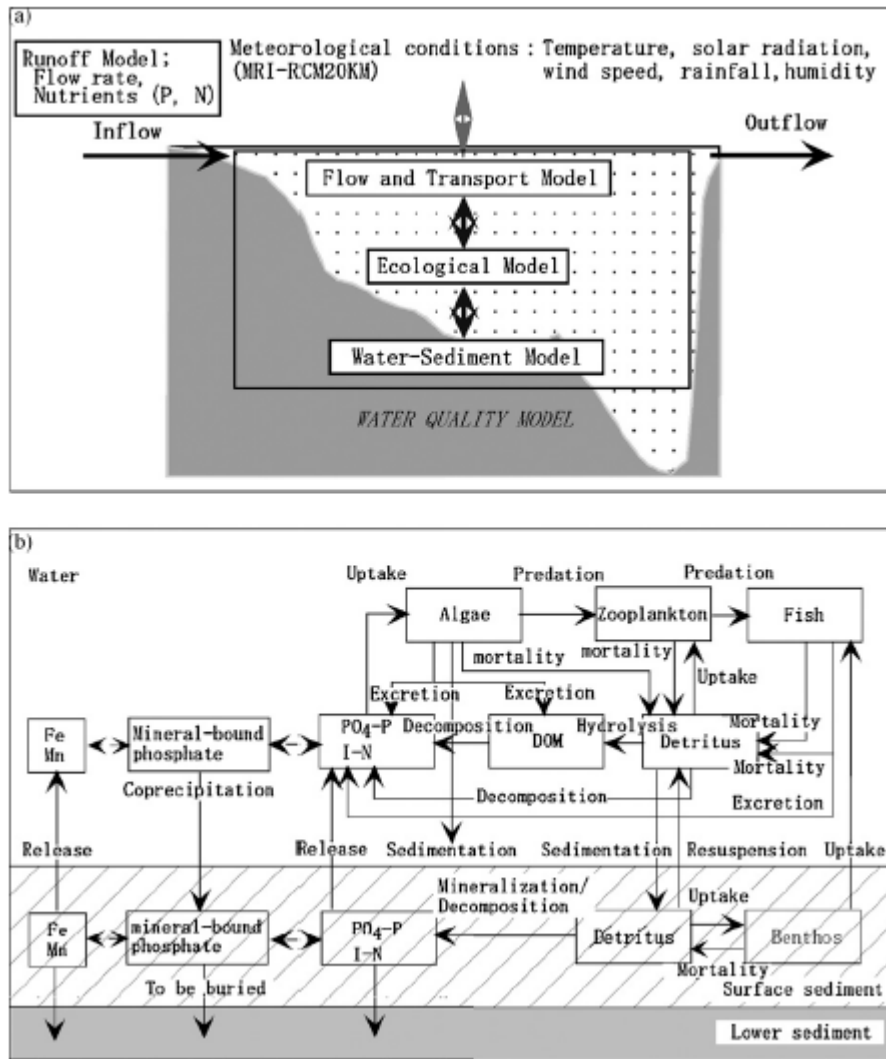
a)

Runoff Model;
Flow rate,
Nutrients (P, N)

Meteorological conditions : Temperature, solar radiation,
(MRI-RCM20KM) wind speed, rainfall, humidity

Inflow

Outflow

Flow and Transport Model

Ecological Model

Water-Sediment Model

WATER QUALITY MODEL

b)

Water

Uptake

Predation

Predation

Algae

Zooplankton

Fish

mortality

mortality

Uptake

Excretion

Excretion

Fe
Mn

Mineral-bound phosphate

$PO_4$-P
I-N

Decomposition

DOM

Hydrolysis

Detritus

Mortality

Mortality

Coprecipitation

Decomposition

Excretion

Release

Release

Sedimentation

Sedimentation

Resuspension

Uptake

Mineralization/
Decomposition

Uptake

Fe
Mn

mineral-bound phosphate

$PO_4$-P
I-N

Detritus

Benthos

Mortality

To be buried

Surface sediment

Lower sediment